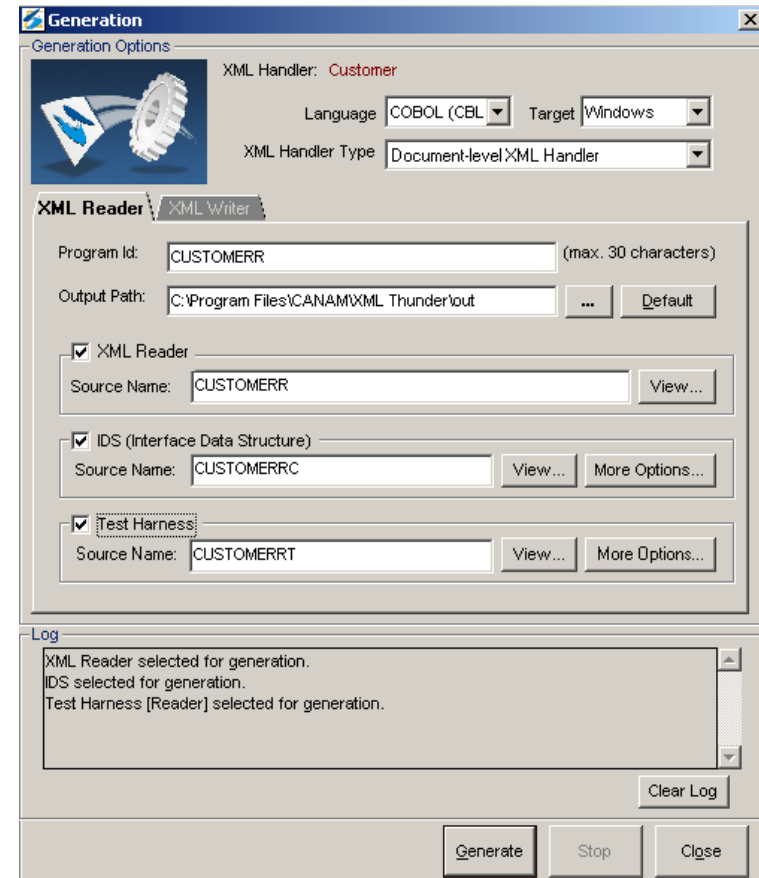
Generation

Generation Options

XML Handler: Customer

Language COBOL (CBL Target Windows

XML Handler Type Document-level XML Handler

XML Reader XML Writer

Program Id: CUSTOMERR (max. 30 characters)

Output Path: C:\Program Files\CANAM\XML Thunder\out ... Default

XML Reader
Source Name: CUSTOMERR View...

IDS (Interface Data Structure)
Source Name: CUSTOMERRC View... More Options...

Test Harness
Source Name: CUSTOMERRT View... More Options...

Log

XML Reader selected for generation.
IDS selected for generation.
Test Harness [Reader] selected for generation.

Clear Log

Generate Stop Close